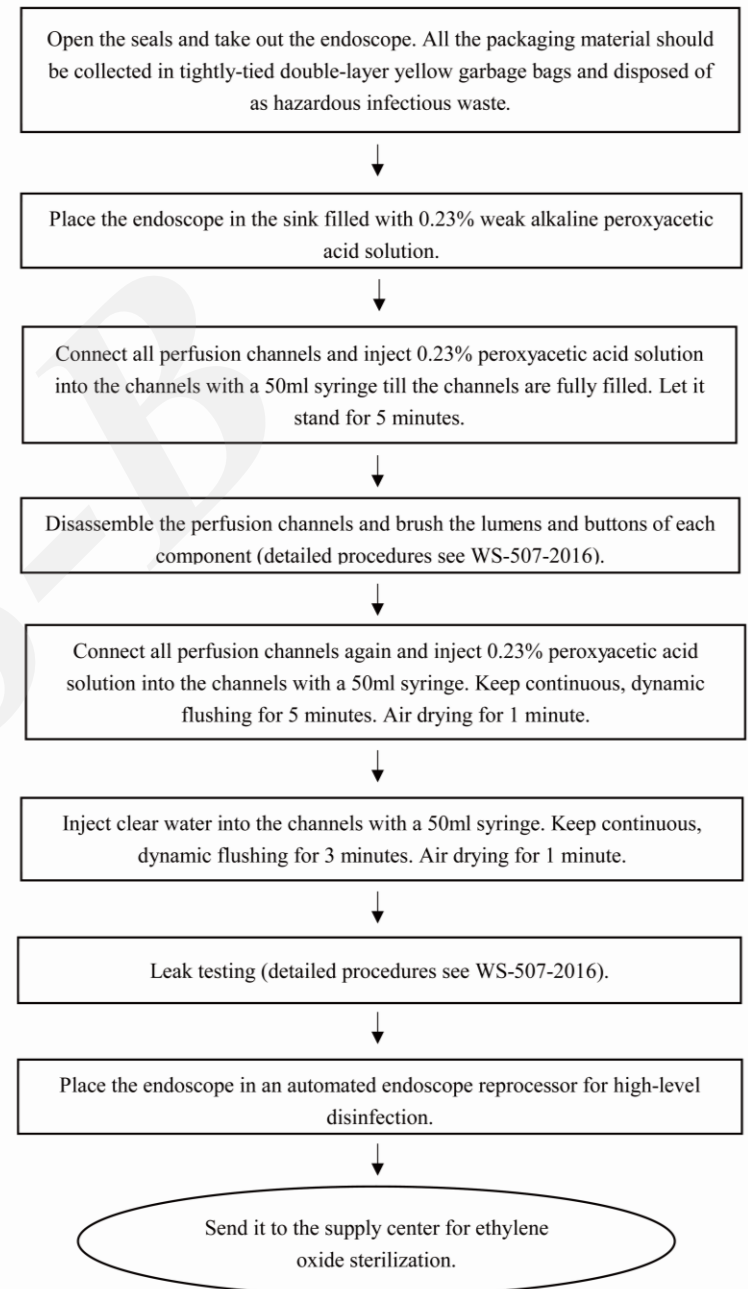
Open the seals and take out the endoscope. All the packaging material should be collected in tightly-tied double-layer yellow garbage bags and disposed of as hazardous infectious waste.

↓

Place the endoscope in the sink filled with 0.23% weak alkaline peroxyacetic acid solution.

↓

Connect all perfusion channels and inject 0.23% peroxyacetic acid solution into the channels with a 50ml syringe till the channels are fully filled. Let it stand for 5 minutes.

↓

Disassemble the perfusion channels and brush the lumens and buttons of each component (detailed procedures see WS-507-2016).

↓

Connect all perfusion channels again and inject 0.23% peroxyacetic acid solution into the channels with a 50ml syringe. Keep continuous, dynamic flushing for 5 minutes. Air drying for 1 minute.

↓

Inject clear water into the channels with a 50ml syringe. Keep continuous, dynamic flushing for 3 minutes. Air drying for 1 minute.

↓

Leak testing (detailed procedures see WS-507-2016).

↓

Place the endoscope in an automated endoscope reprocessor for high-level disinfection.

↓

Send it to the supply center for ethylene oxide sterilization.